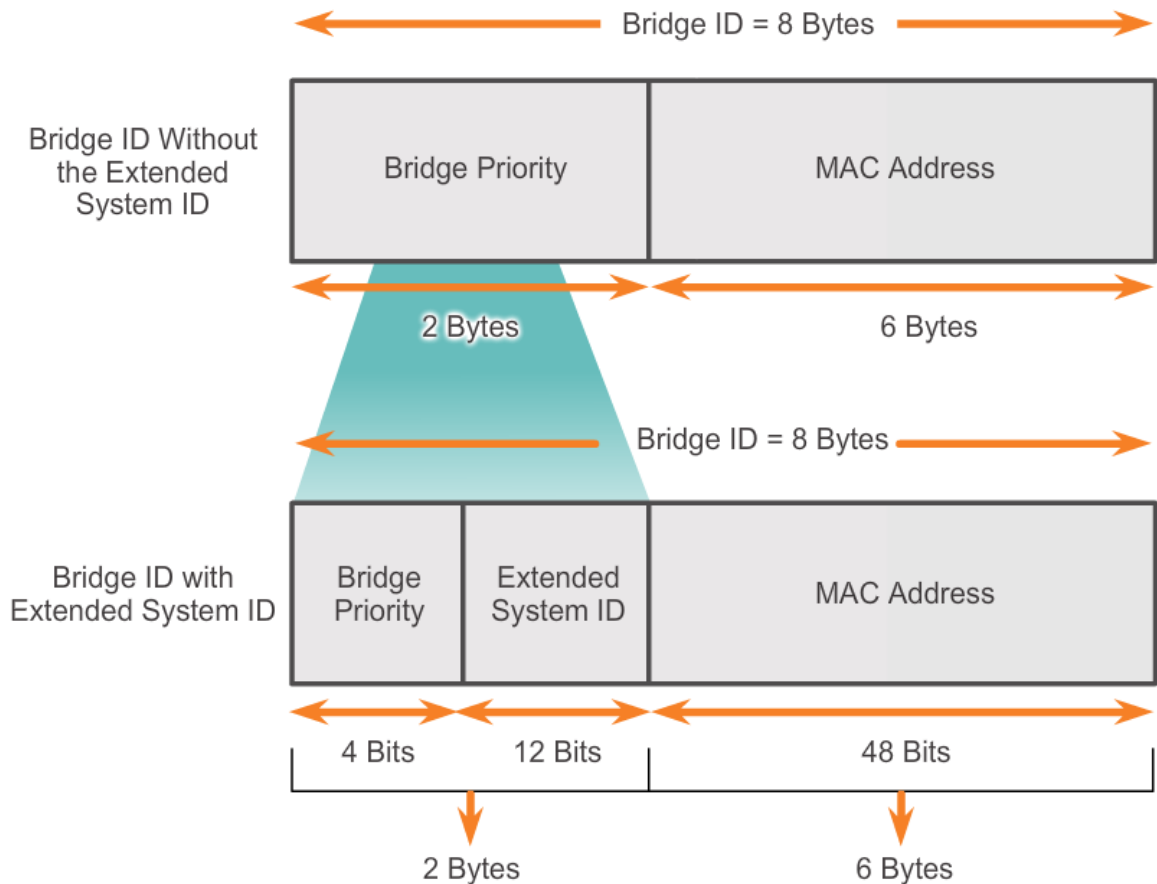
Bridge ID = 8 Bytes

Bridge ID Without the Extended System ID

Bridge Priority

MAC Address

2 Bytes

6 Bytes

Bridge ID = 8 Bytes

Bridge ID with Extended System ID

Bridge Priority

Extended System ID

MAC Address

4 Bits

12 Bits

48 Bits

2 Bytes

6 Bytes